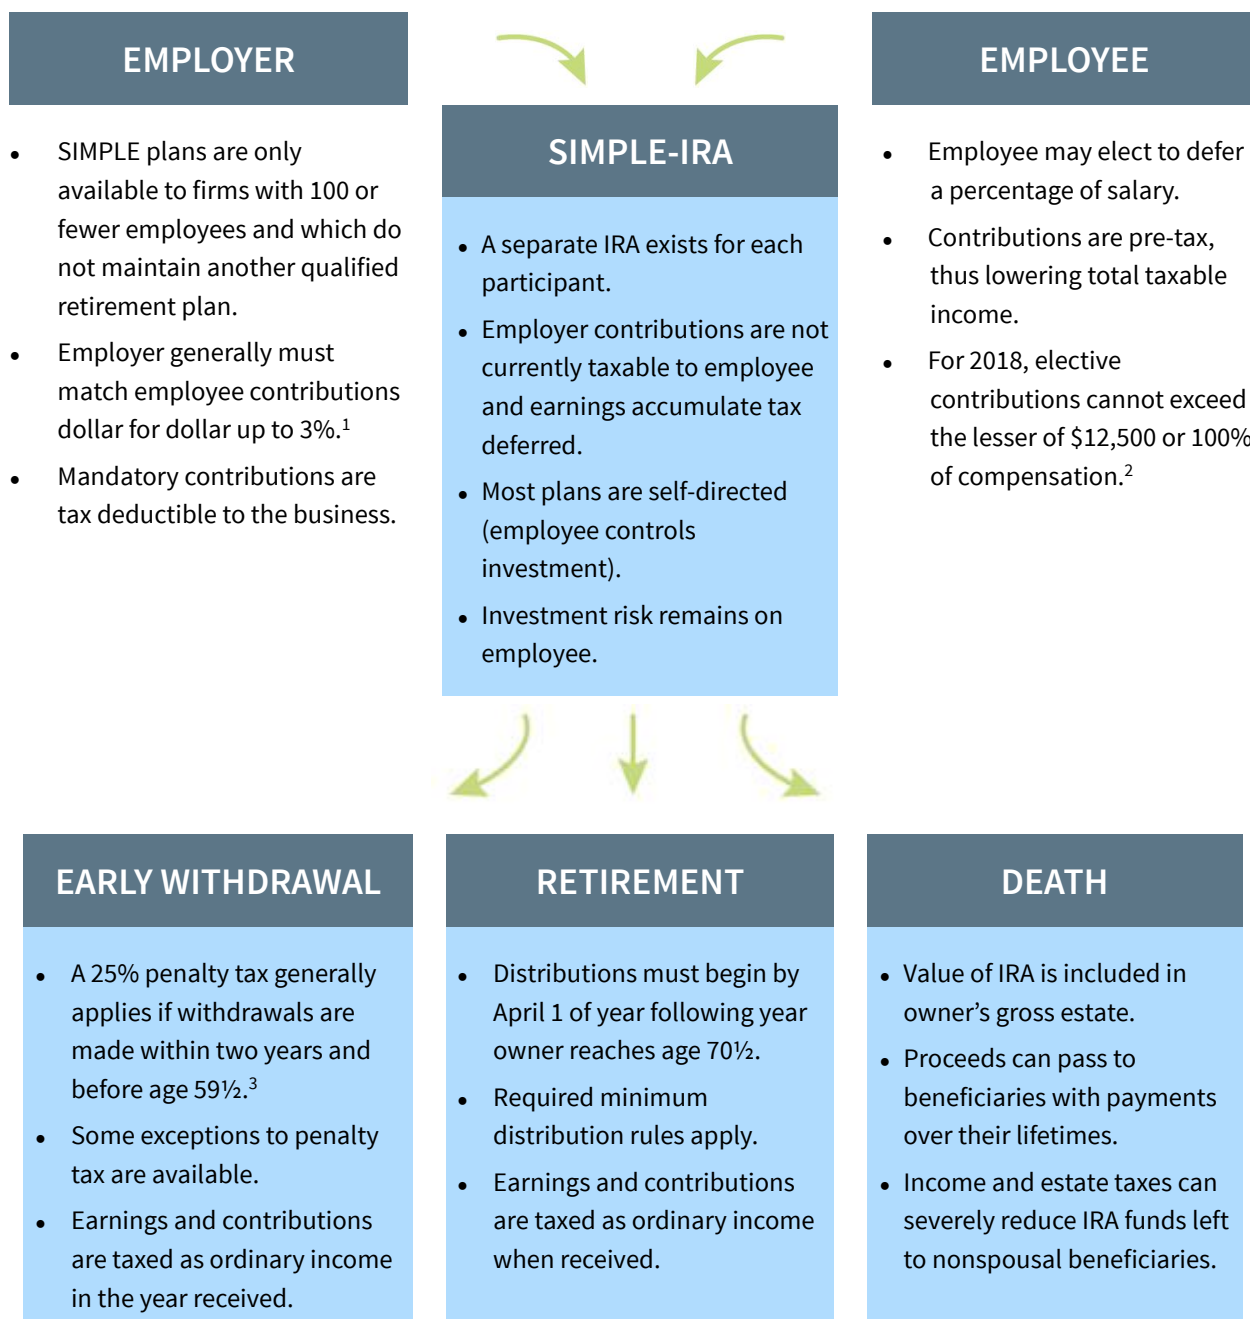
EMPLOYER

- SIMPLE plans are only available to firms with 100 or fewer employees and which do not maintain another qualified retirement plan.
- Employer generally must match employee contributions dollar for dollar up to 3%.$^1$
- Mandatory contributions are tax deductible to the business.

SIMPLE-IRA

- A separate IRA exists for each participant.
- Employer contributions are not currently taxable to employee and earnings accumulate tax deferred.
- Most plans are self-directed (employee controls investment).
- Investment risk remains on employee.

EMPLOYEE

- Employee may elect to defer a percentage of salary.
- Contributions are pre-tax, thus lowering total taxable income.
- For 2018, elective contributions cannot exceed the lesser of \$12,500 or 100% of compensation.$^2$

EARLY WITHDRAWAL

- A 25% penalty tax generally applies if withdrawals are made within two years and before age 59½.$^3$
- Some exceptions to penalty tax are available.
- Earnings and contributions are taxed as ordinary income in the year received.

RETIREMENT

- Distributions must begin by April 1 of year following year owner reaches age 70½.
- Required minimum distribution rules apply.
- Earnings and contributions are taxed as ordinary income when received.

DEATH

- Value of IRA is included in owner’s gross estate.
- Proceeds can pass to beneficiaries with payments over their lifetimes.
- Income and estate taxes can severely reduce IRA funds left to nonspousal beneficiaries.